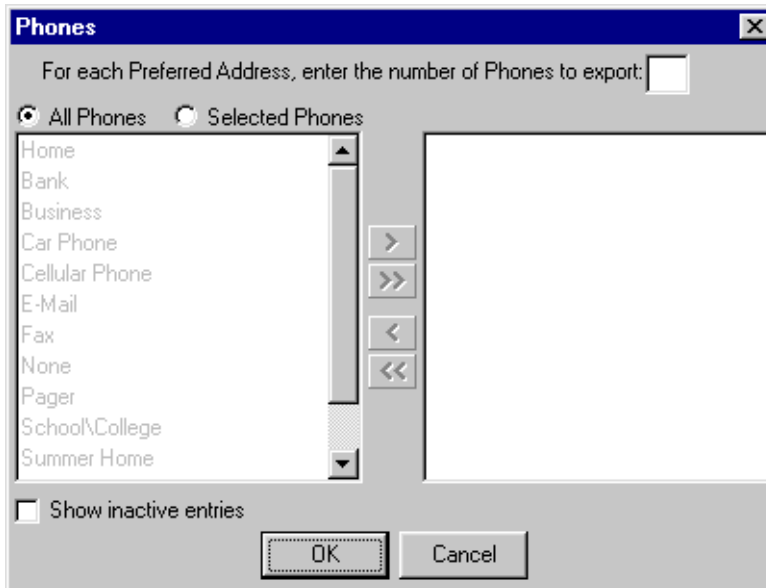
Phones

For each Preferred Address, enter the number of Phones to export:

All Phones  Selected Phones

Home
Bank
Business
Car Phone
Cellular Phone
E-Mail
Fax
None
Pager
School\College
Summer Home

>
>>
<
<<

Show inactive entries

OK  Cancel